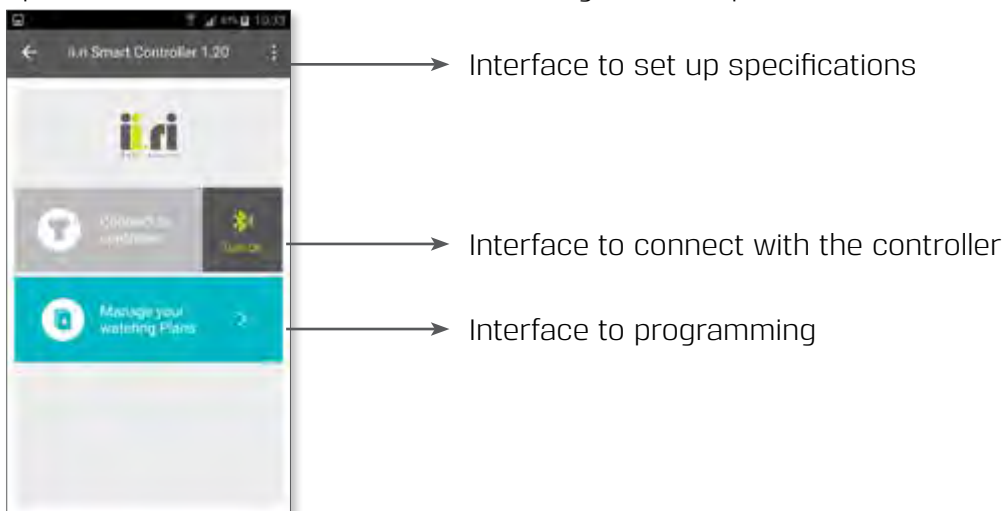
10:33

ii.ri Smart Controller 1.20

ii.ri

Connect to controller

Turn on

Manage your watering Plans

Interface to set up specifications

Interface to connect with the controller

Interface to programming